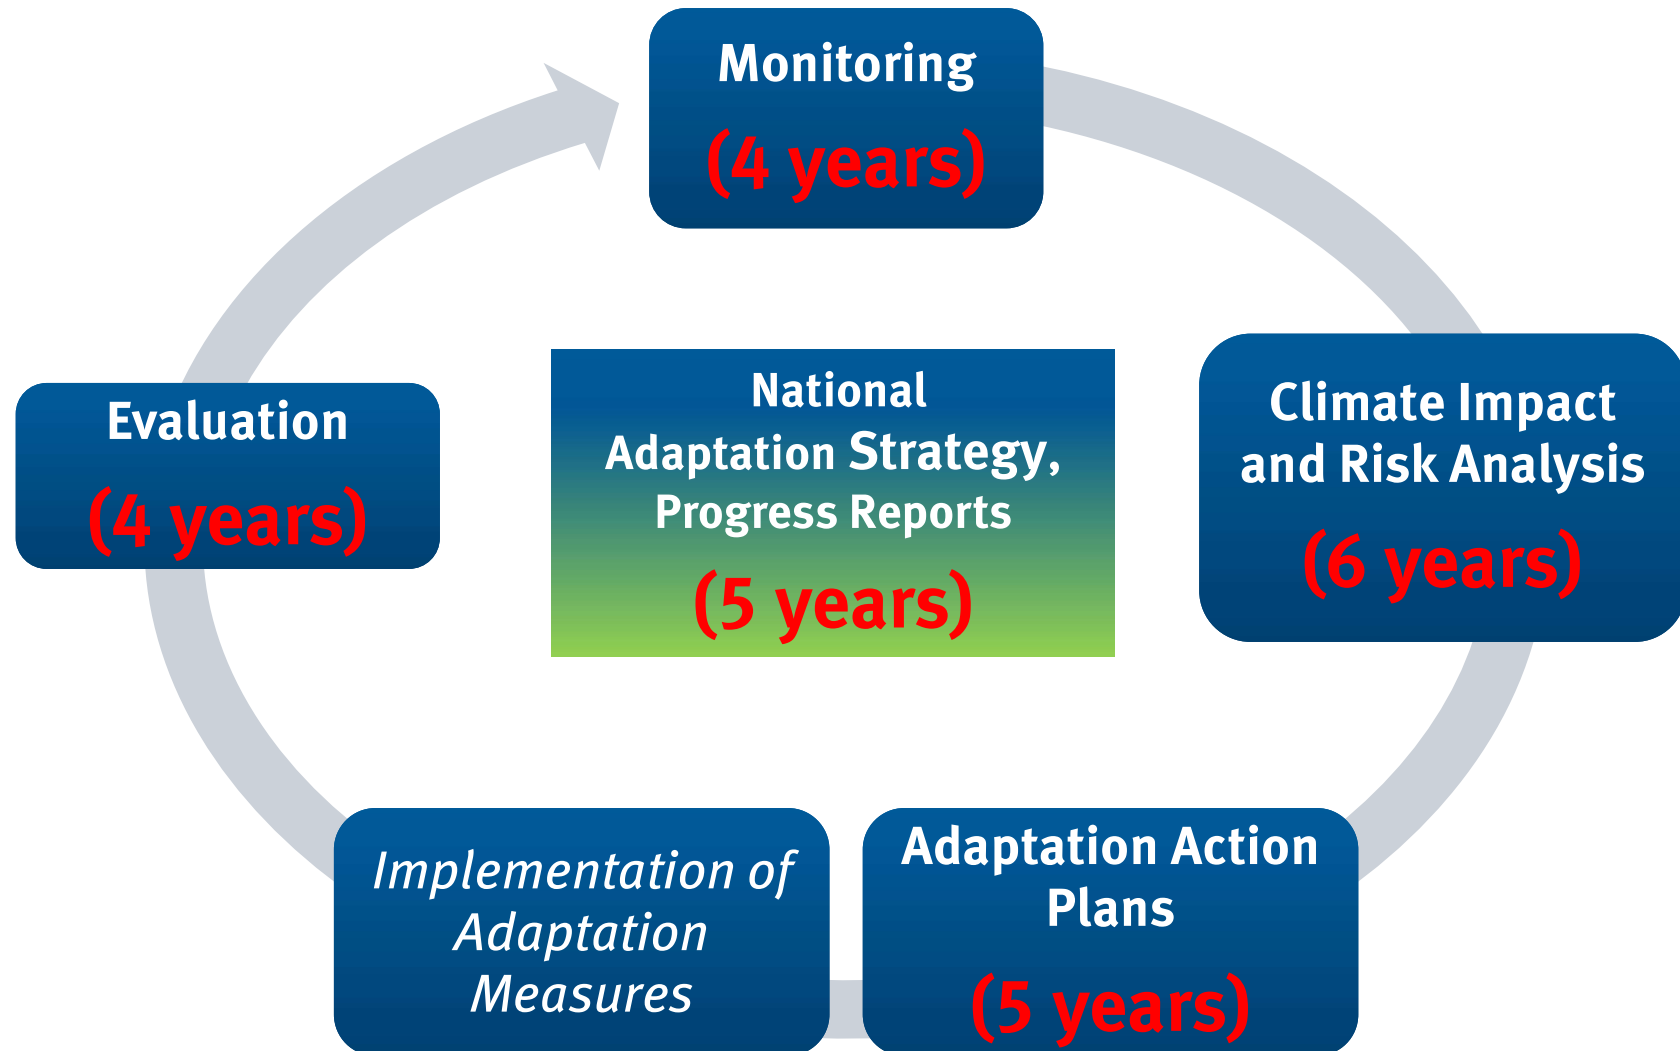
Monitoring
(4 years)

National Adaptation Strategy, Progress Reports
(5 years)

Climate Impact and Risk Analysis
(6 years)

Adaptation Action Plans
(5 years)

Implementation of Adaptation Measures

Evaluation
(4 years)